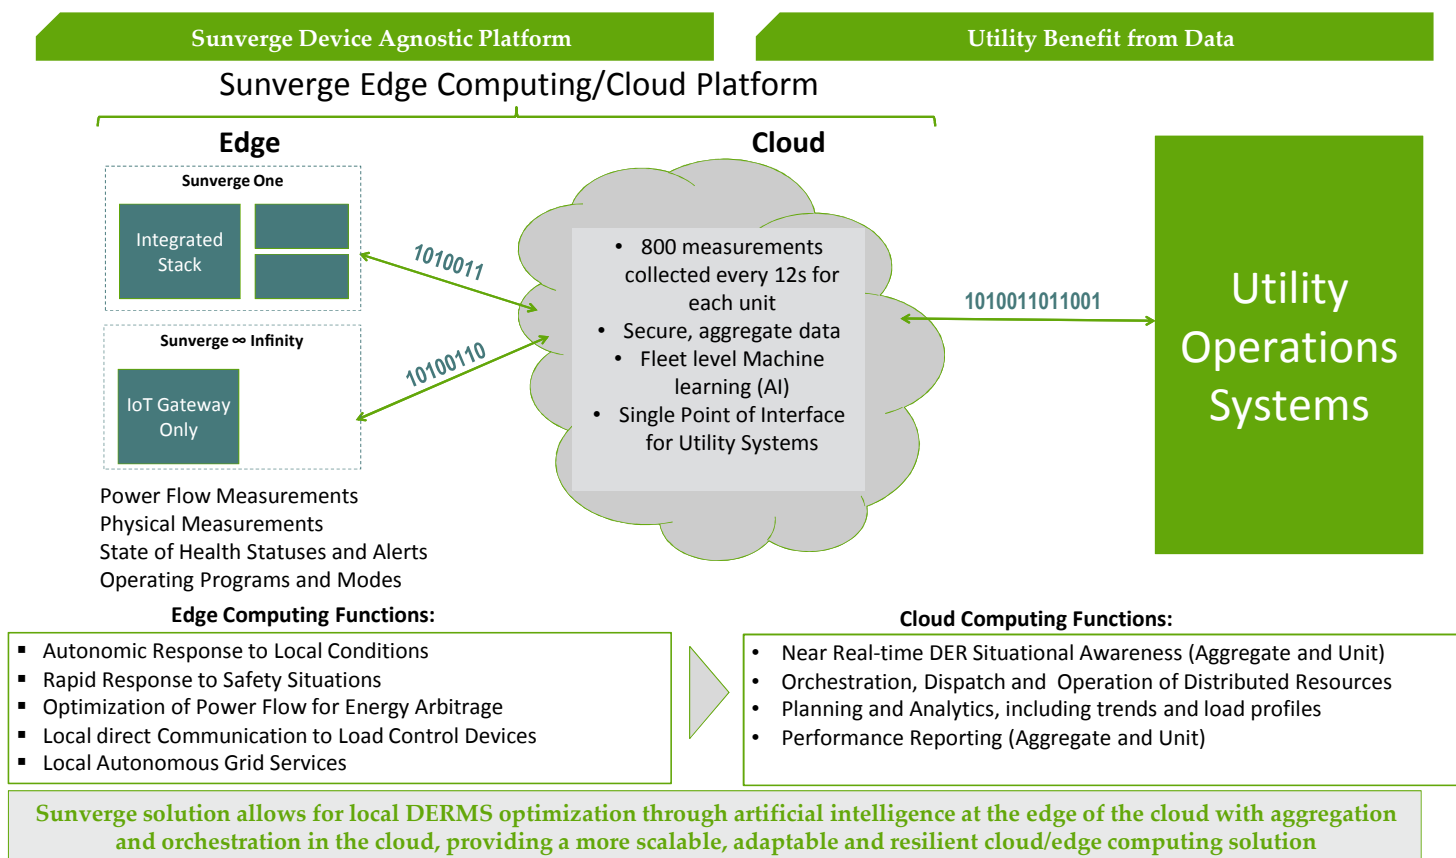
Sunverge Device Agnostic Platform

Utility Benefit from Data

Sunverge Edge Computing/Cloud Platform

Edge

Cloud

Sunverge One

Integrated Stack

Sunverge ∞ Infinity

IoT Gateway Only

1010011

10100110

- 800 measurements collected every 12s for each unit
- Secure, aggregate data
- Fleet level Machine learning (AI)
- Single Point of Interface for Utility Systems

1010011011001

Utility Operations Systems

Power Flow Measurements
Physical Measurements
State of Health Statuses and Alerts
Operating Programs and Modes

Edge Computing Functions:

- Autonomic Response to Local Conditions
- Rapid Response to Safety Situations
- Optimization of Power Flow for Energy Arbitrage
- Local direct Communication to Load Control Devices
- Local Autonomous Grid Services

Cloud Computing Functions:

- Near Real-time DER Situational Awareness (Aggregate and Unit)
- Orchestration, Dispatch and Operation of Distributed Resources
- Planning and Analytics, including trends and load profiles
- Performance Reporting (Aggregate and Unit)

Sunverge solution allows for local DERMS optimization through artificial intelligence at the edge of the cloud with aggregation and orchestration in the cloud, providing a more scalable, adaptable and resilient cloud/edge computing solution